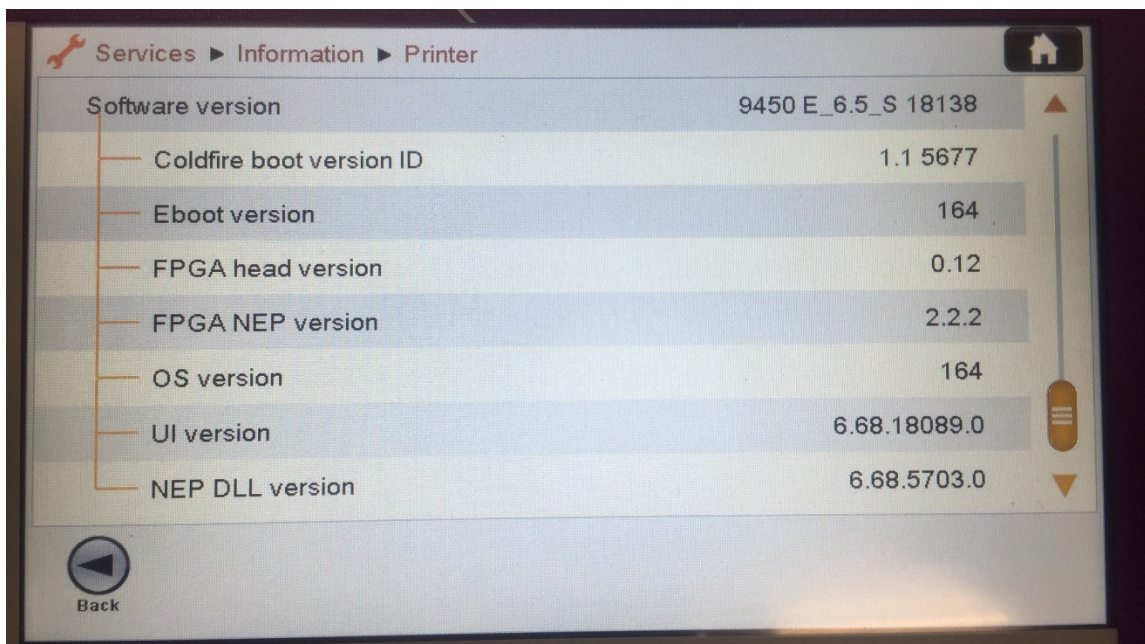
Services ▶ Information ▶ Printer

| | |
|---|---|
| Software version | 9450 E_6.5_S 18138 |
| Coldfire boot version ID | 1.1 5677 |
| Eboot version | 164 |
| FPGA head version | 0.12 |
| FPGA NEP version | 2.2.2 |
| OS version | 164 |
| UI version | 6.68.18089.0 |
| NEP DLL version | 6.68.5703.0 |

Back